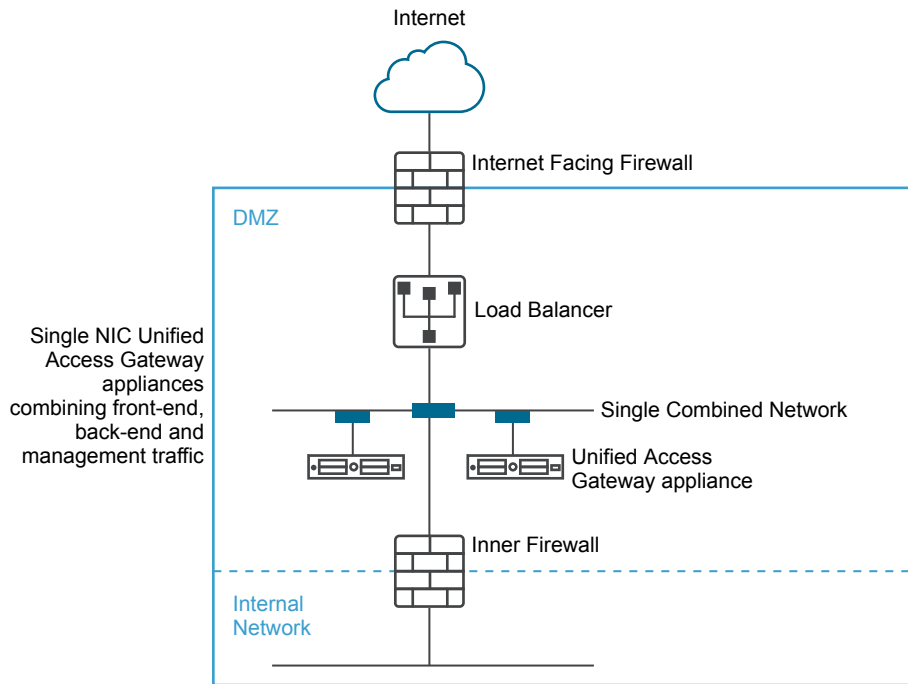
Internet

Internet Facing Firewall

DMZ

Load Balancer

Single NIC Unified Access Gateway appliances combining front-end, back-end and management traffic

Single Combined Network

Unified Access Gateway appliance

Inner Firewall

Internal Network